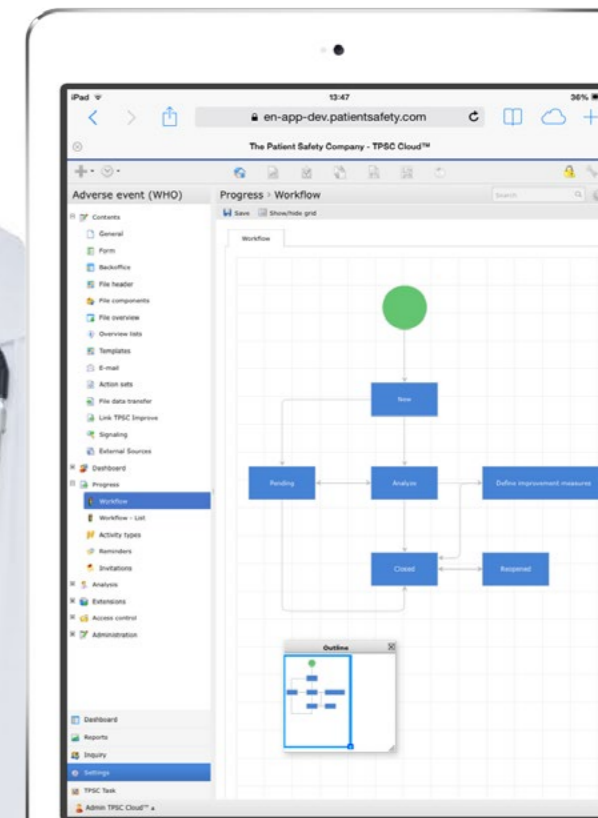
iPad
13:47
36%
en-app-dev.patientsafety.com
The Patient Safety Company - TPSC Cloud™
Adverse event (WHO)
Progress > Workflow
Search
Save
Show/hide grid
Workflow
Contents
General
Form
Backoffice
File header
File components
File overview
Overview lists
Templates
E-mail
Action sets
File data transfer
Link TPSC Improve
Signaling
External Sources
Dashboard
Progress
Workflow
Workflow - List
Activity types
Reminders
Invitations
Analysis
Extensions
Access control
Administration
New
Pending
Analysis
Define improvement measures
Closed
Reopened
Outline
Dashboard
Reports
Inquiry
Settings
TPSC Task
Admin TPSC Cloud™